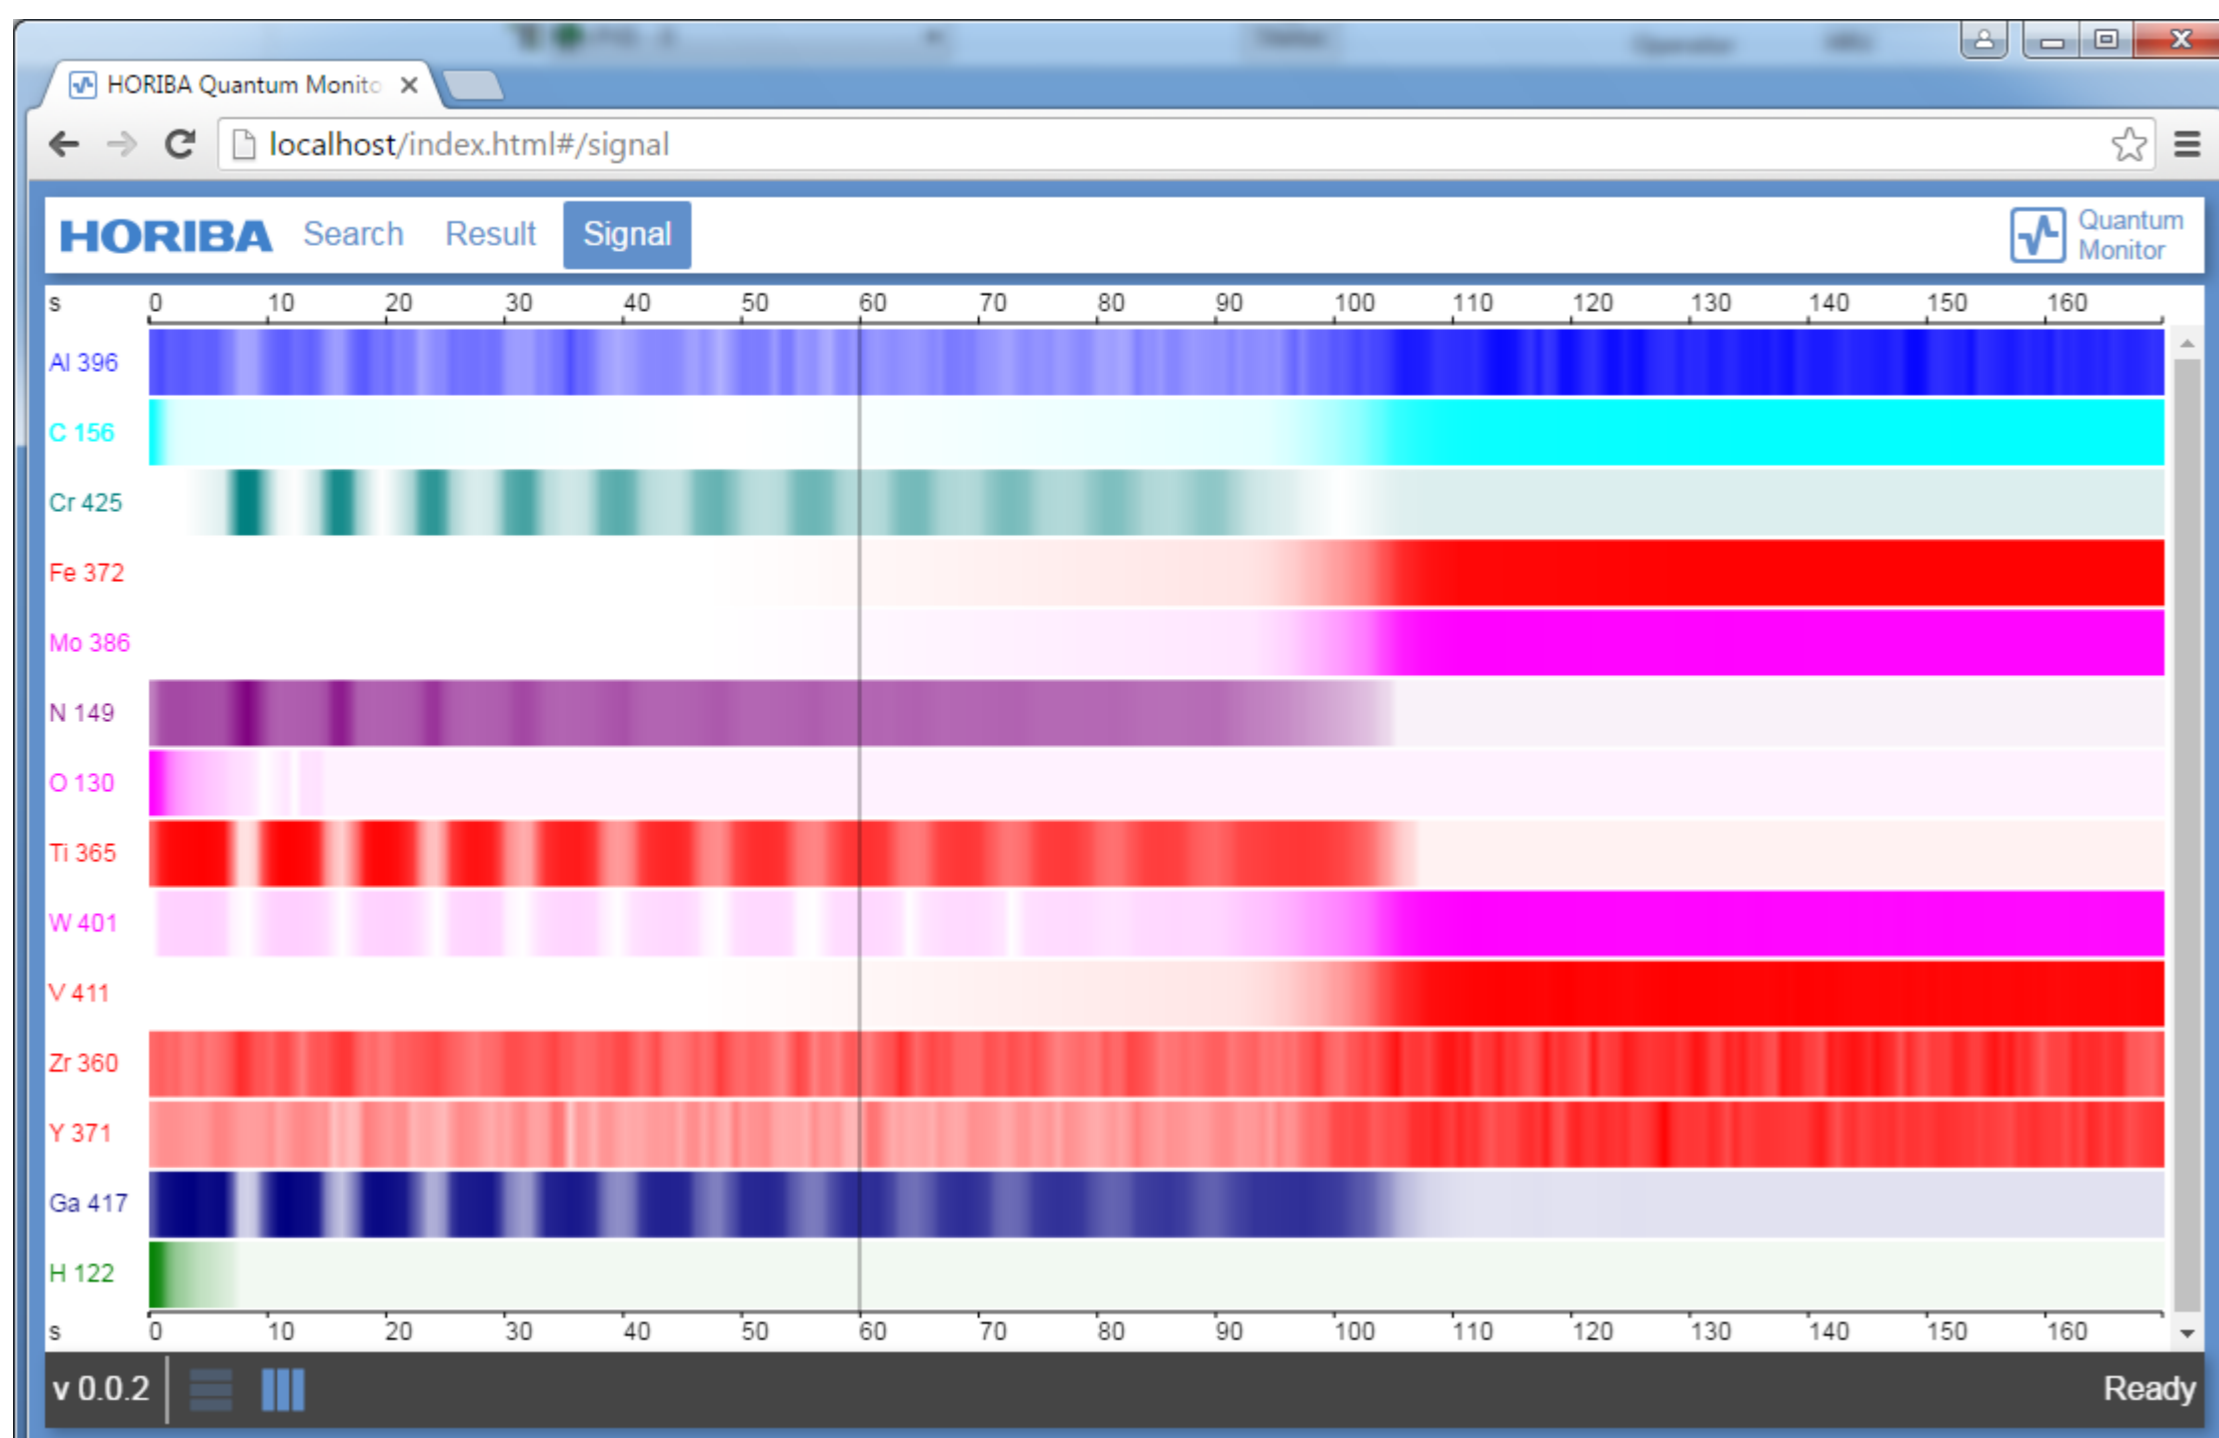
HORIBA Quantum Monito ×

localhost/index.html#/signal

HORIBA Search Result Signal

Quantum Monitor

s 0 10 20 30 40 50 60 70 80 90 100 110 120 130 140 150 160

Al 396
C 156
Cr 425
Fe 372
Mo 386
N 149
O 130
Ti 365
W 401
V 411
Zr 360
Y 371
Ga 417
H 122

s 0 10 20 30 40 50 60 70 80 90 100 110 120 130 140 150 160

v 0.0.2

Ready